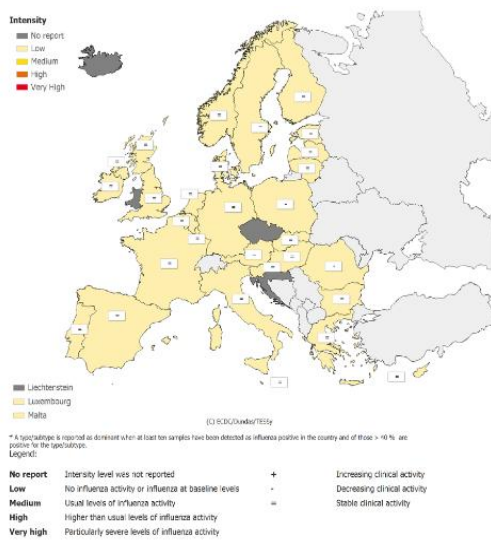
Intensity
No report
Low
Medium
High
Very High

Liechtenstein
Luxembourg
Malta

(C) ECDC/Dundas/TESSy

* A type/subtype is reported as dominant when at least ten samples have been detected as influenza positive in the country and of those > 40 % are positive for the type/subtype.

Legend:

| | | | |
|---|---|---|---|
| **No report** | Intensity level was not reported | + | Increasing clinical activity |
| **Low** | No influenza activity or influenza at baseline levels | - | Decreasing clinical activity |
| **Medium** | Usual levels of influenza activity | = | Stable clinical activity |
| **High** | Higher than usual levels of influenza activity | | |
| **Very high** | Particularly severe levels of influenza activity | | |